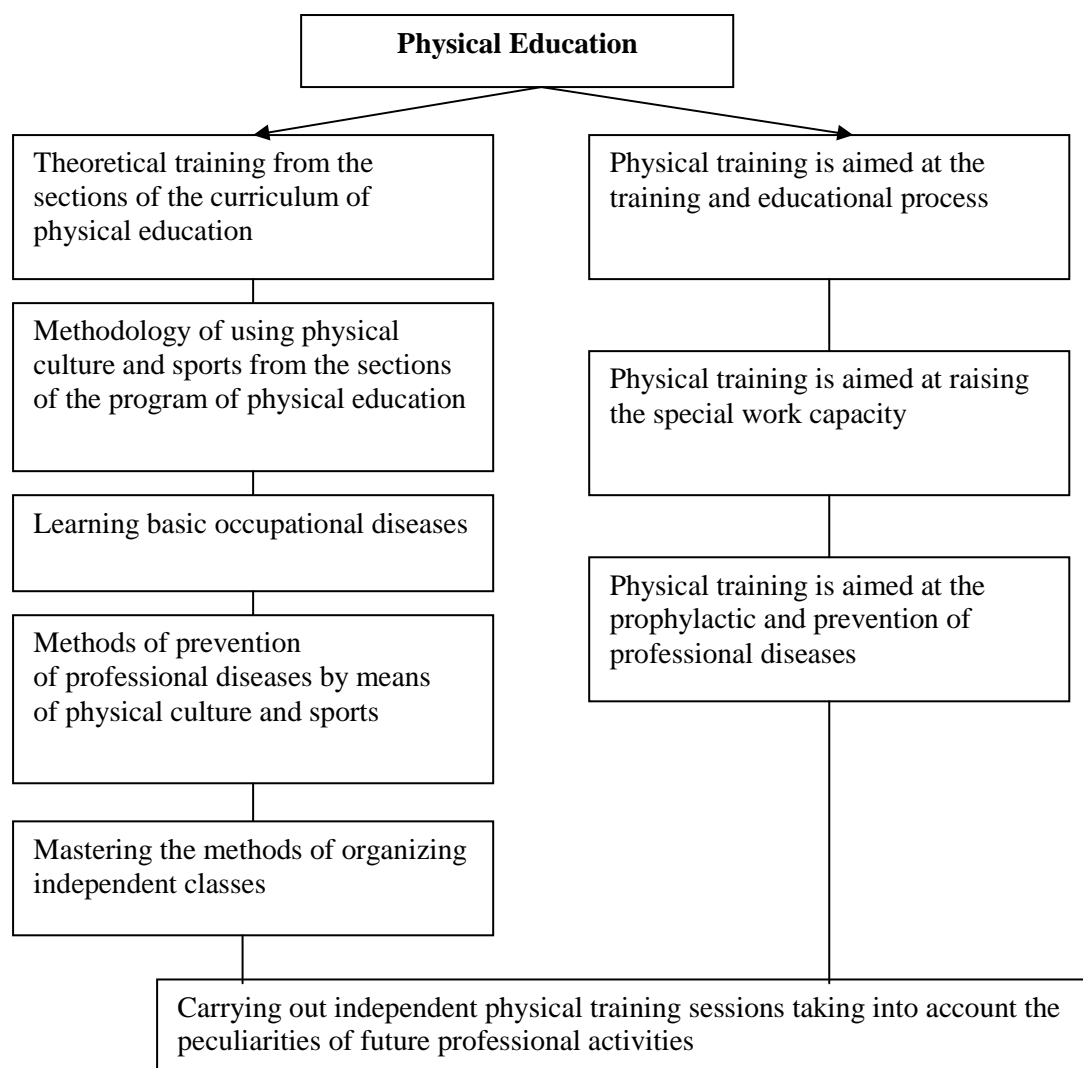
**Physical Education**

Theoretical training from the sections of the curriculum of physical education

Methodology of using physical culture and sports from the sections of the program of physical education

Learning basic occupational diseases

Methods of prevention of professional diseases by means of physical culture and sports

Mastering the methods of organizing independent classes

Physical training is aimed at the training and educational process

Physical training is aimed at raising the special work capacity

Physical training is aimed at the prophylactic and prevention of professional diseases

Carrying out independent physical training sessions taking into account the peculiarities of future professional activities